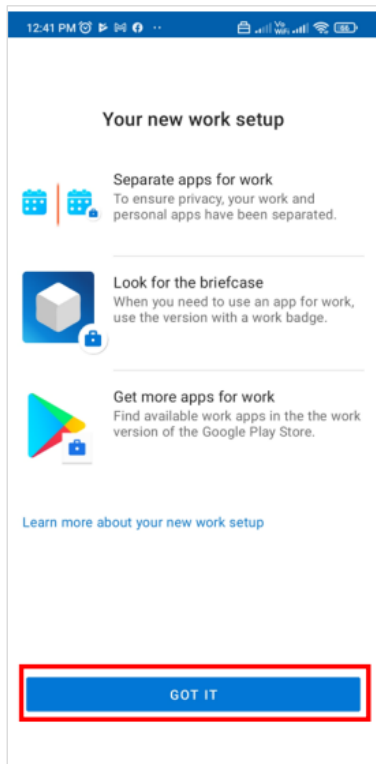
12:41 PM

Your new work setup

Separate apps for work
To ensure privacy, your work and personal apps have been separated.

Look for the briefcase
When you need to use an app for work, use the version with a work badge.

Get more apps for work
Find available work apps in the the work version of the Google Play Store.

Learn more about your new work setup

GOT IT